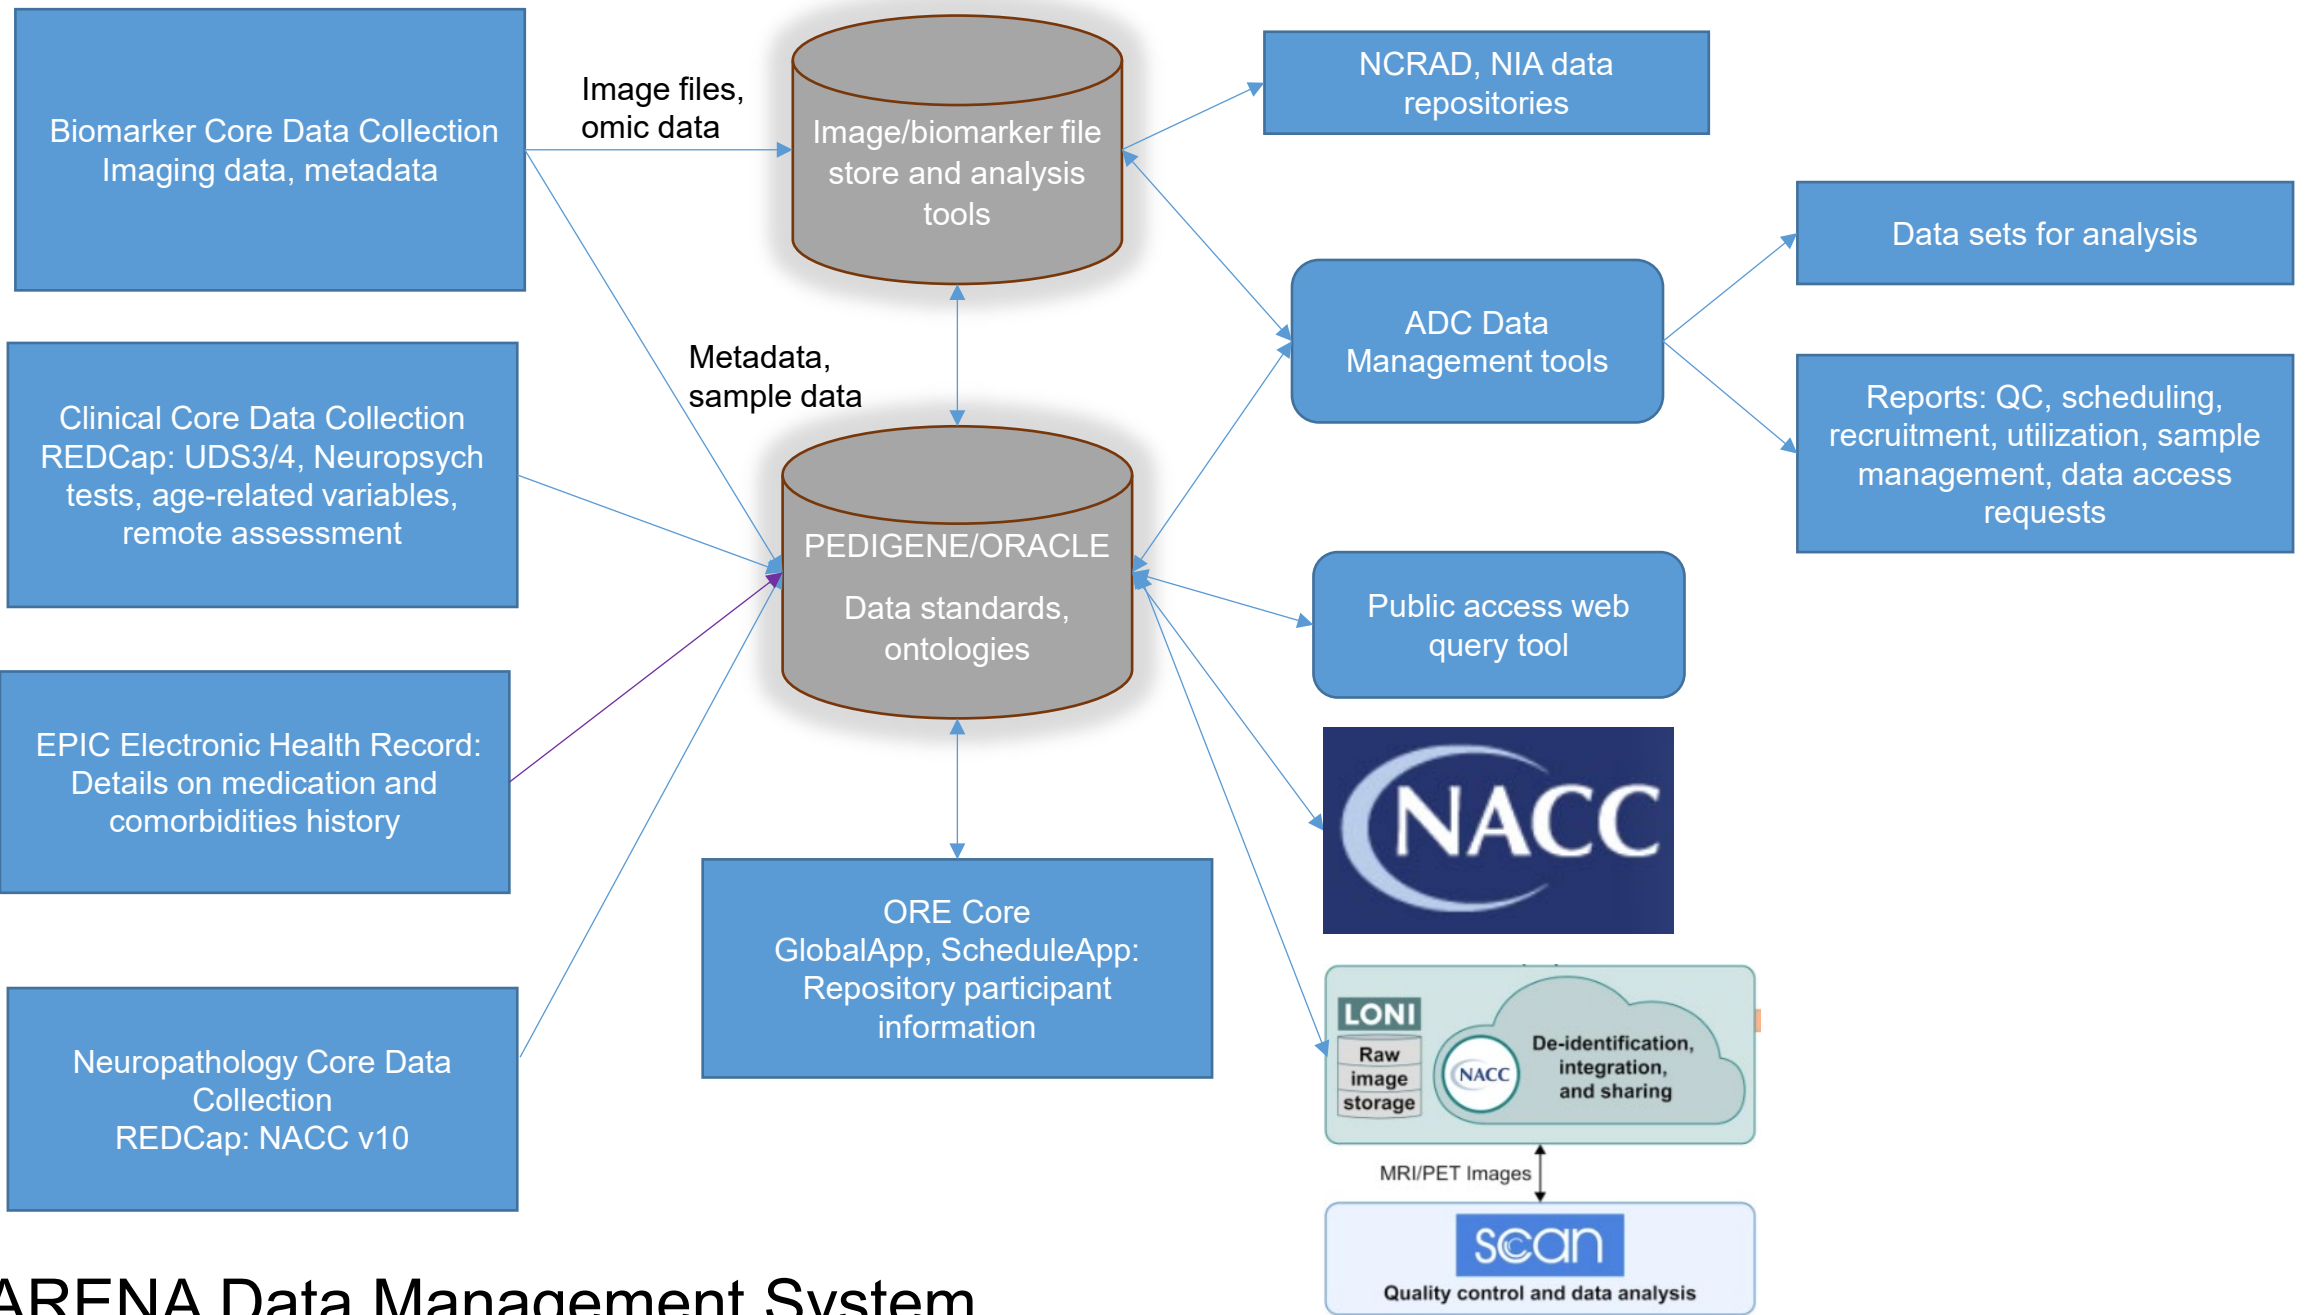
Biomarker Core Data Collection
Imaging data, metadata

Image files, omic data

Image/biomarker file store and analysis tools

NCRAD, NIA data repositories

Data sets for analysis

ADC Data Management tools

Reports: QC, scheduling, recruitment, utilization, sample management, data access requests

Metadata, sample data

Clinical Core Data Collection
REDCap: UDS3/4, Neuropsych tests, age-related variables, remote assessment

PEDIGENE/ORACLE

Data standards, ontologies

Public access web query tool

NACC

EPIC Electronic Health Record: Details on medication and comorbidities history

ORE Core
GlobalApp, ScheduleApp: Repository participant information

LONI
Raw image storage
NACC
De-identification, integration, and sharing

MRI/PET Images

scan
Quality control and data analysis

Neuropathology Core Data Collection
REDCap: NACC v10

ARENA Data Management System